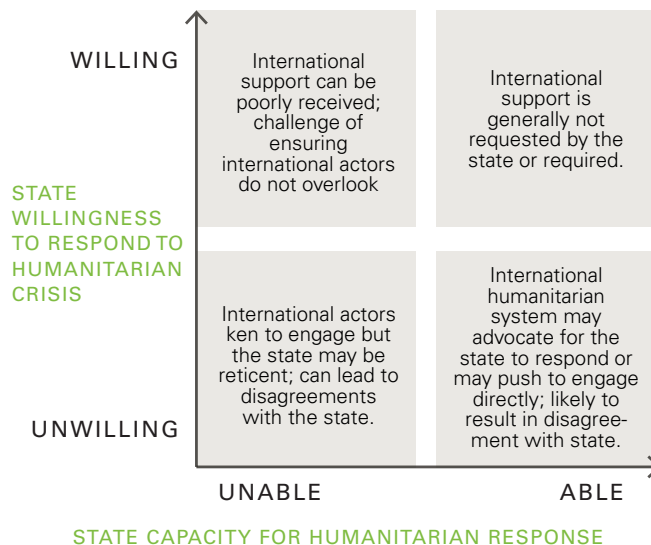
WILLING

International support can be poorly received; challenge of ensuring international actors do not overlook

International support is generally not requested by the state or required.

STATE WILLINGNESS TO RESPOND TO HUMANITARIAN CRISIS

International actors ken to engage but the state may be reticent; can lead to disagreements with the state.

International humanitarian system may advocate for the state to respond or may push to engage directly; likely to result in disagreement with state.

UNWILLING

UNABLE

ABLE

STATE CAPACITY FOR HUMANITARIAN RESPONSE